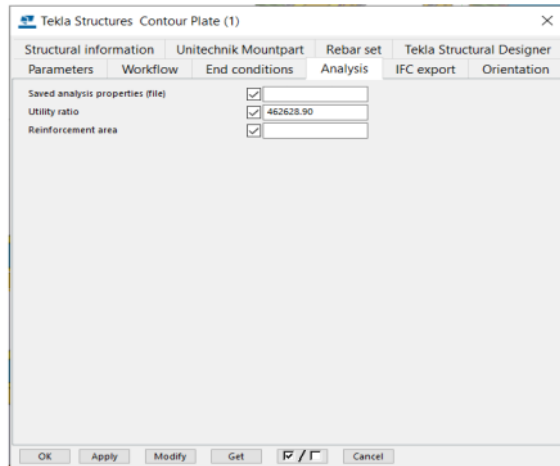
Tekla Structures Contour Plate (1)

×

Structural information | Unitechnik Mountpart | Rebar set | Tekla Structural Designer

Parameters | Workflow | End conditions | Analysis | IFC export | Orientation

Saved analysis properties (file)

Utility ratio 462628.90

Reinforcement area

OK | Apply | Modify | Get | ☑ / ☐ | Cancel